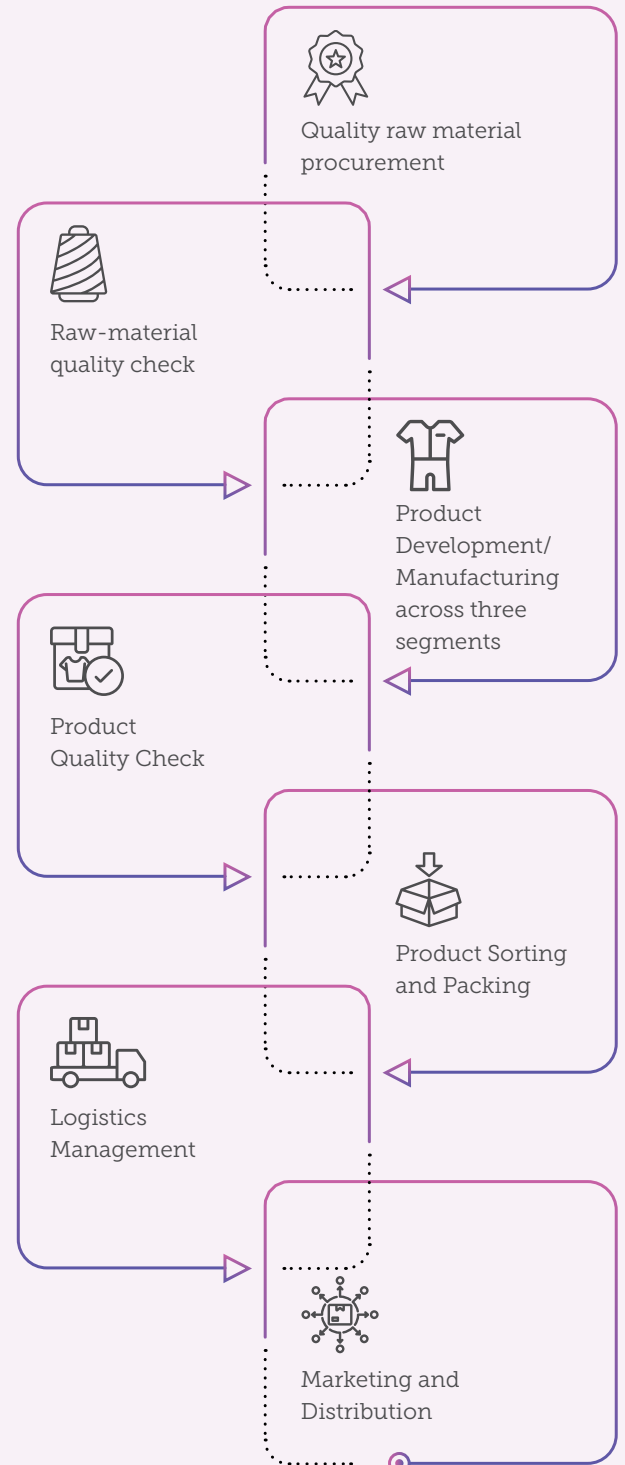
Quality raw material procurement

Raw-material quality check

Product Development/ Manufacturing across three segments

Product Quality Check

Product Sorting and Packing

Logistics Management

Marketing and Distribution